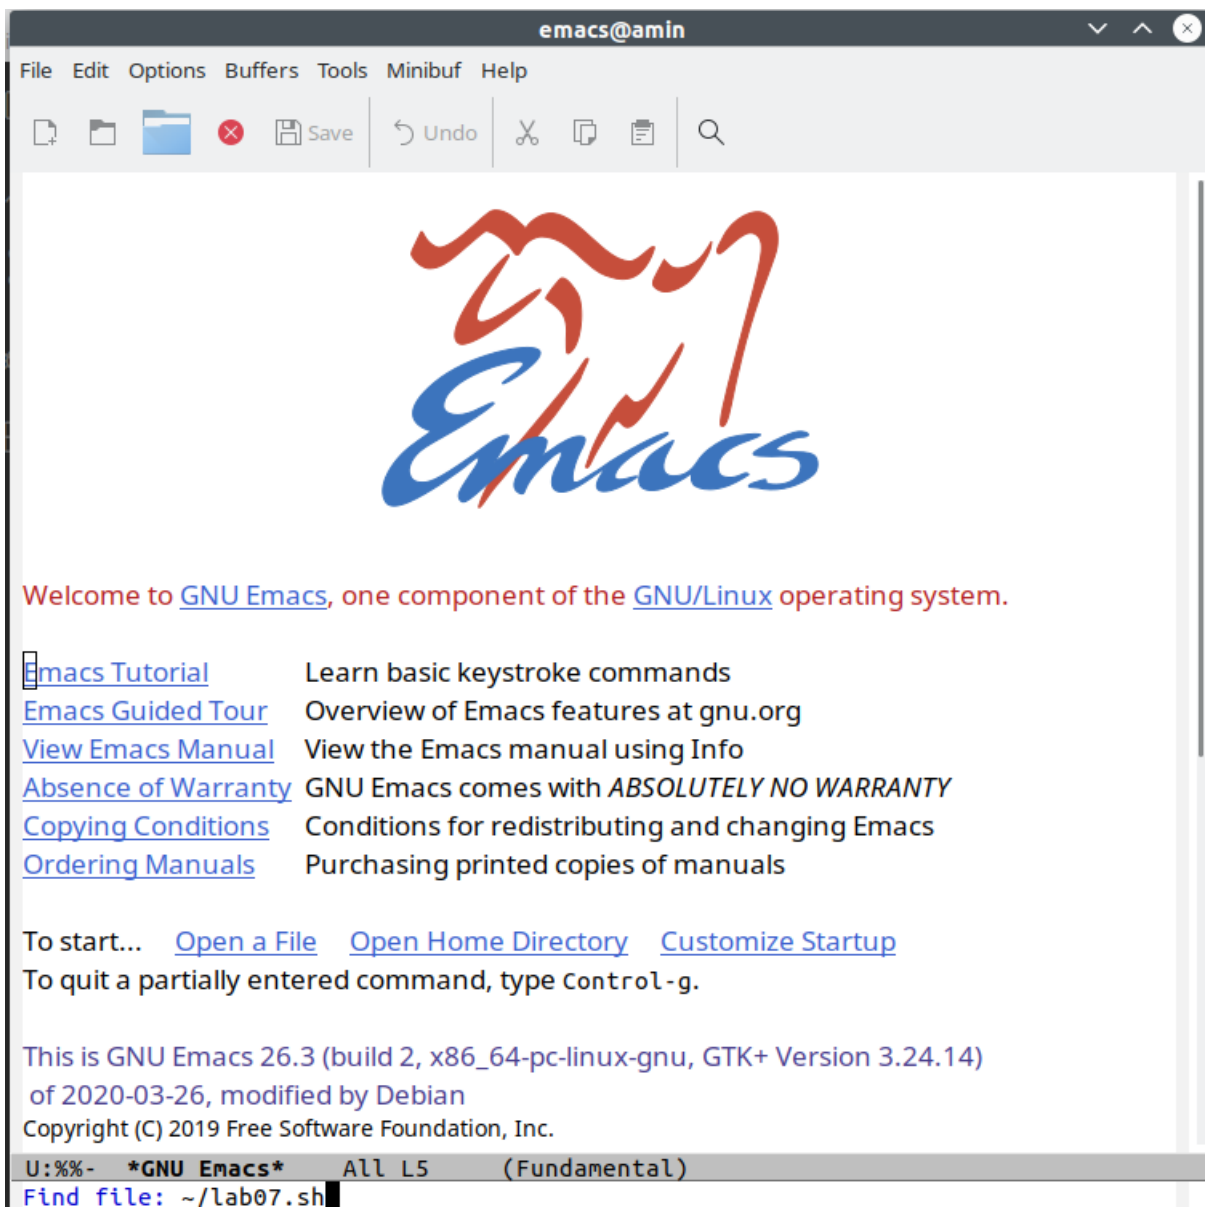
emacs@amin

File Edit Options Buffers Tools Minibuf Help

Save Undo

Emacs

Welcome to GNU Emacs, one component of the GNU/Linux operating system.

Emacs Tutorial Learn basic keystroke commands
Emacs Guided Tour Overview of Emacs features at gnu.org
View Emacs Manual View the Emacs manual using Info
Absence of Warranty GNU Emacs comes with ABSOLUTELY NO WARRANTY
Copying Conditions Conditions for redistributing and changing Emacs
Ordering Manuals Purchasing printed copies of manuals

To start... Open a File Open Home Directory Customize Startup
To quit a partially entered command, type Control-g.

This is GNU Emacs 26.3 (build 2, x86_64-pc-linux-gnu, GTK+ Version 3.24.14) of 2020-03-26, modified by Debian
Copyright (C) 2019 Free Software Foundation, Inc.

U:%%- *GNU Emacs* All L5 (Fundamental)
Find file: ~/lab07.sh